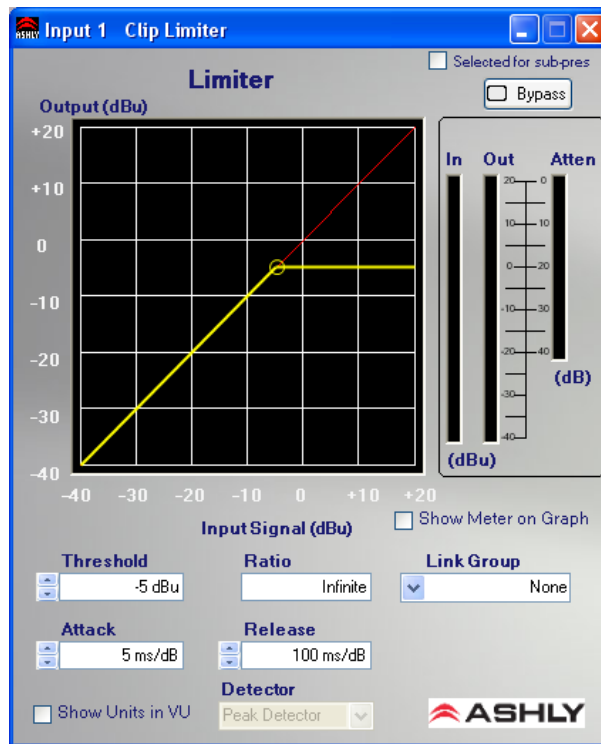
Input 1 Clip Limiter

Selected for sub-pres

Limiter

Bypass

Output (dBu)

+20
+10
0
-10
-20
-30
-40

-40 -30 -20 -10 0 +10 +20

Input Signal (dBu)

In Out Atten

20 0
10 10
0 20
-10 30
-20 40
-30
-40

(dB)

(dBu)

Show Meter on Graph

Threshold
-5 dBu

Ratio
Infinite

Link Group
None

Attack
5 ms/dB

Release
100 ms/dB

Detector
Peak Detector

Show Units in VU

ASHLY